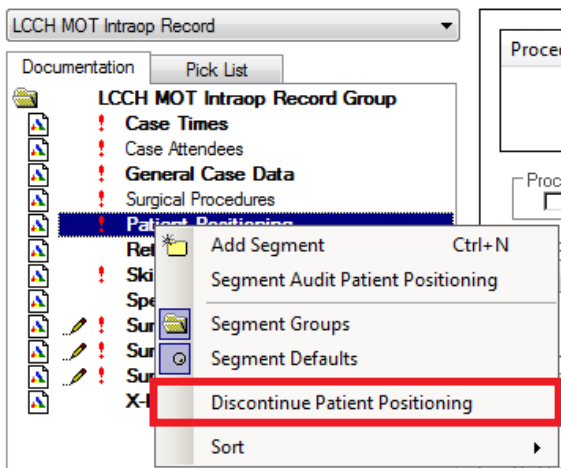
LCCH MOT Intraop Record

Documentation
Pick List

LCCH MOT Intraop Record Group
! Case Times
! Case Attendees
! General Case Data
! Surgical Procedures
! Patient Positioning
Re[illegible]
! Ski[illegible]
Spe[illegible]
! Su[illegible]
! Su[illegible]
! Su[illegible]
X-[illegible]

Add Segment Ctrl+N
Segment Audit Patient Positioning
Segment Groups
Segment Defaults
Discontinue Patient Positioning
Sort

Proce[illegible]
Proc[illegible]